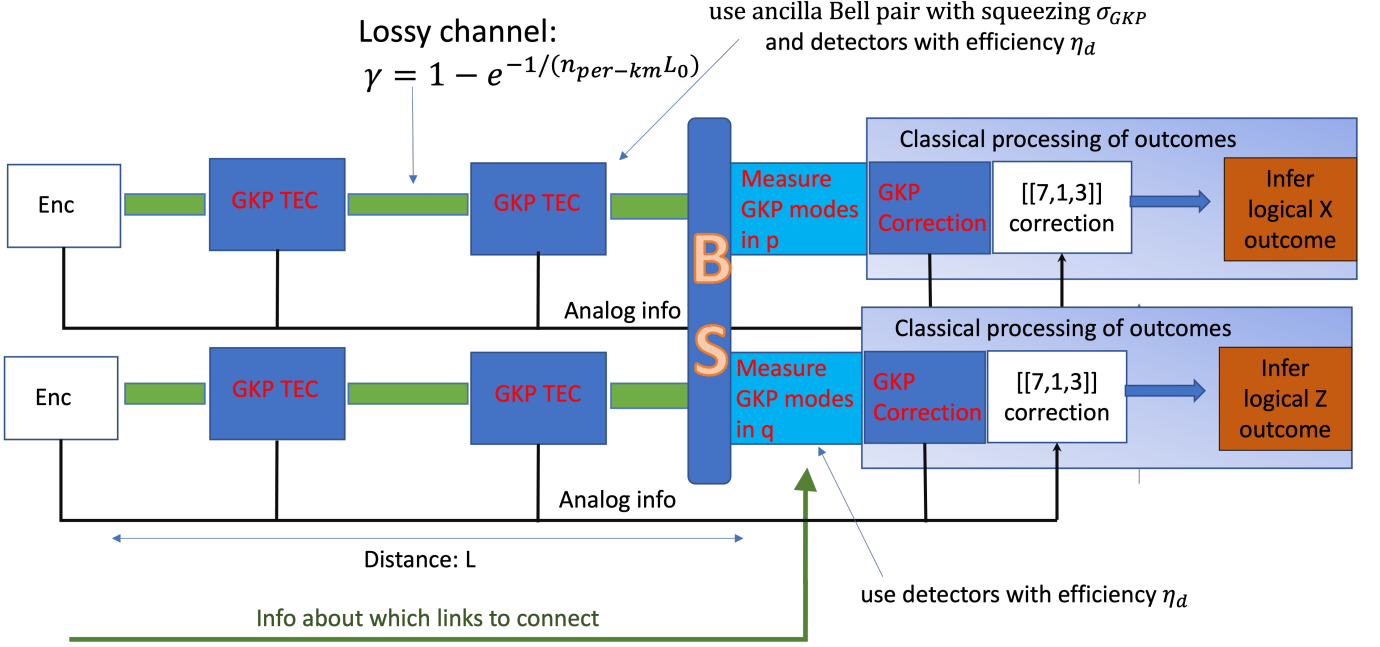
Lossy channel:
$\gamma = 1 - e^{-1/(n_{per-km}L_0)}$

use ancilla Bell pair with squeezing $\sigma_{GKP}$ and detectors with efficiency $\eta_d$

Classical processing of outcomes

Enc

GKP TEC

GKP TEC

B
S

Measure GKP modes in p

GKP Correction

[[7,1,3]] correction

Infer logical X outcome

Analog info

Classical processing of outcomes

Enc

GKP TEC

GKP TEC

Measure GKP modes in q

GKP Correction

[[7,1,3]] correction

Infer logical Z outcome

Analog info

Distance: L

use detectors with efficiency $\eta_d$

Info about which links to connect